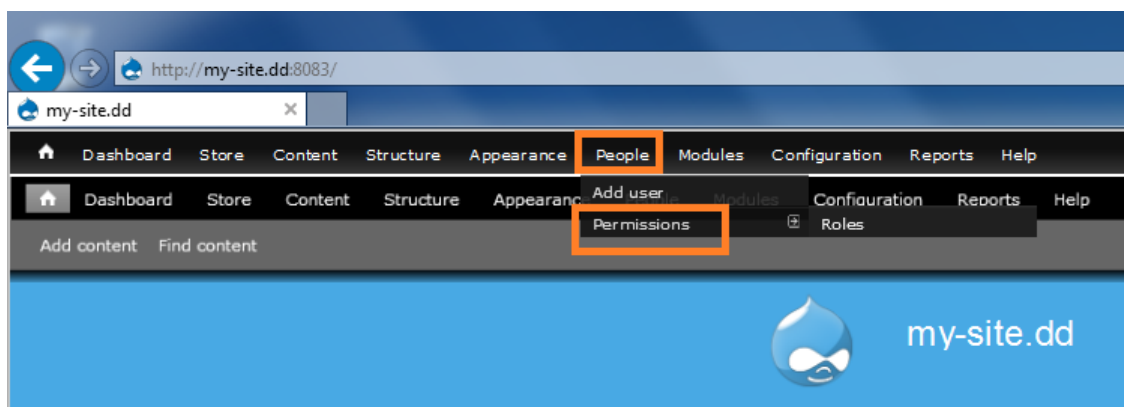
http://my-site.dd:8083/

my-site.dd ×

Dashboard Store Content Structure Appearance People Modules Configuration Reports Help

Dashboard Store Content Structure Appearanc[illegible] Configuration Reports Help

Add user

Permissions

Roles

Add content Find content

my-site.dd